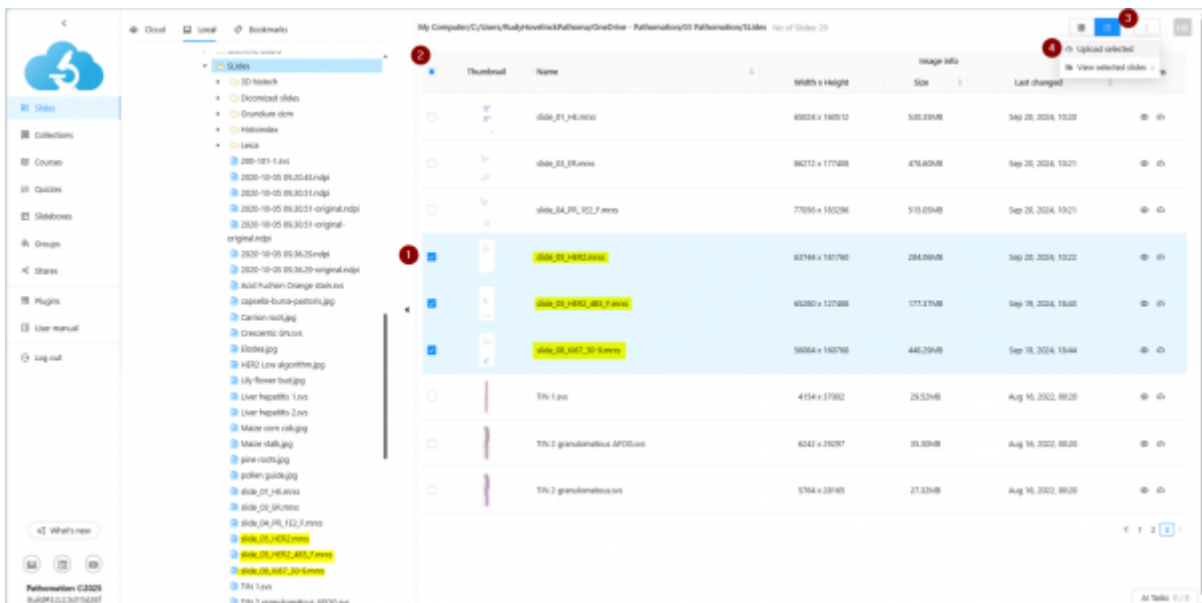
Slides
Collections
Courses
Quizzes
Slideboxes
Groups
Shares
Plugins
User manual
Log out

What's new

Pathomation ©2025

Cloud Local Bookmarks

Slides
3D histech
Dicomized slides
Grundium dcm
Histoindex
Leica
200-101-1.svs
2020-10-05 09.20.43.ndpi
2020-10-05 09.30.51.ndpi
2020-10-05 09.30.51-original.ndpi
2020-10-05 09.30.51-original-original.ndpi
2020-10-05 09.36.29.ndpi
2020-10-05 09.36.29-original.ndpi
Acid Fuchsin Orange stain.svs
capsella-bursa-pastoris.jpg
Carrion root.jpg
Crescentic GN.svs
Elodea.jpg
HER2 Low algorithm.jpg
Lily flower bud.jpg
Liver hepatitis 1.svs
Liver hepatitis 2.svs
Maize corn cob.jpg
Maize stalk.jpg
pine roots.jpg
pollen guide.jpg
slide_01_HE.mrxs
slide_03_ER.mrxs
slide_04_PR_1E2_F.mrxs
slide_05_HER2.mrxs
slide_06_HER2_4B5_F.mrxs
slide_08_Ki67_30-9.mrxs
TIN 1.svs

My Computer/C/Users/RudyHovelinck/Pathoma/OneDrive - Pathomation/00 Pathomation/Slides No of Slides: 20

1 2 3 4

Upload selected
View selected slides

| | Thumbnail | Name | Width x Height | Size | Last changed |
|---|---|---|---|---|---|
| | | slide_01_HE.mrxs | 60024 x 160512 | 530.33MB | Sep 20, 2024, 10:20 |
| | | slide_03_ER.mrxs | 86272 x 177488 | 478.60MB | Sep 20, 2024, 10:21 |
| | | slide_04_PR_1E2_F.mrxs | 77056 x 165296 | 515.05MB | Sep 20, 2024, 10:21 |
| | | slide_05_HER2.mrxs | 63744 x 181760 | 284.06MB | Sep 20, 2024, 10:22 |
| | | slide_06_HER2_4B5_F.mrxs | 65280 x 127488 | 177.37MB | Sep 19, 2024, 16:40 |
| | | slide_08_Ki67_30-9.mrxs | 56064 x 160768 | 440.29MB | Sep 19, 2024, 16:44 |
| | | TIN 1.svs | 4154 x 37092 | 29.52MB | Aug 16, 2022, 08:20 |
| | | TIN 2 granulomatous AFOG.svs | 6242 x 29297 | 35.30MB | Aug 16, 2022, 08:20 |
| | | TIN 2 granulomatous.svs | 5764 x 28165 | 27.32MB | Aug 16, 2022, 08:20 |

Image info

1 2 3

AI Tasks